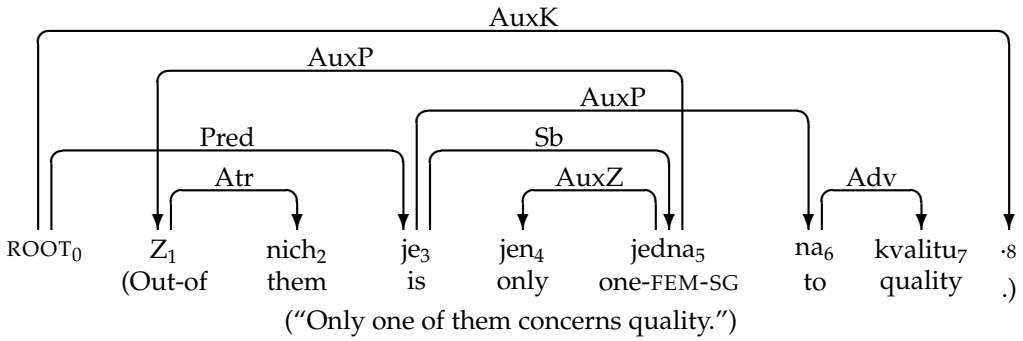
AuxK

AuxP

AuxP

Pred

Sb

Atr

AuxZ

Adv

ROOT$_0$ Z$_1$ nich$_2$ je$_3$ jen$_4$ jedna$_5$ na$_6$ kvalitu$_7$ .$_8$

(Out-of them is only one-FEM-SG to quality .)

("Only one of them concerns quality.")